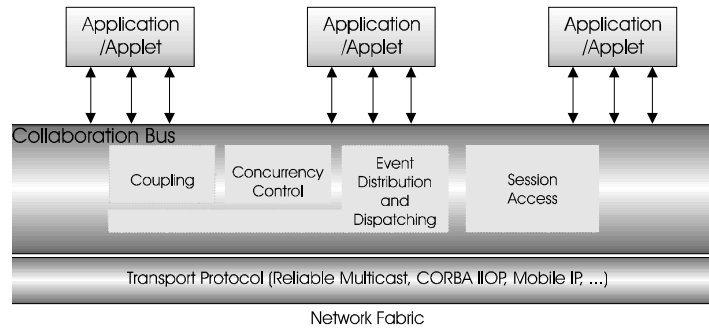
Application /Applet

Application /Applet

Application /Applet

Collaboration Bus

Coupling

Concurrency Control

Event Distribution and Dispatching

Session Access

Transport Protocol (Reliable Multicast, CORBA IIOP, Mobile IP, ...)

Network Fabric